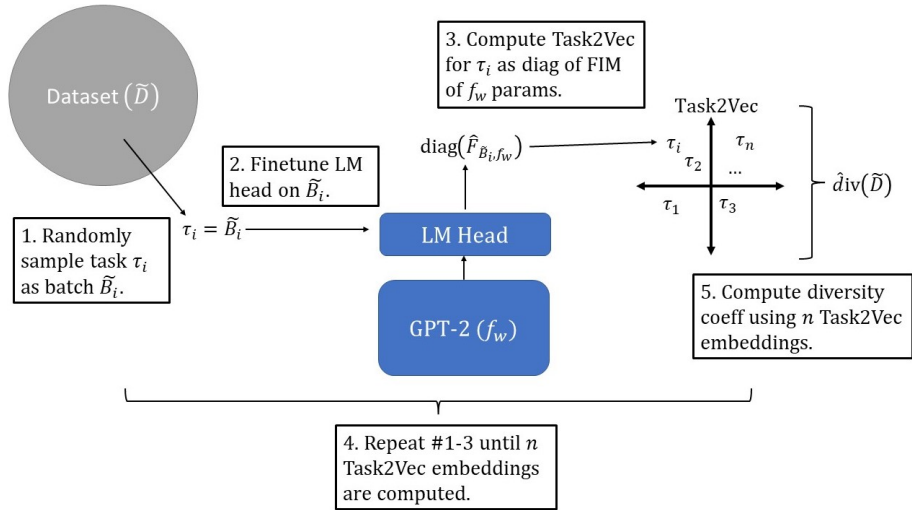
Dataset $(\widetilde{D})$

1. Randomly sample task $\tau_i$ as batch $\widetilde{B}_i$.

$\tau_i = \widetilde{B}_i$

2. Finetune LM head on $\widetilde{B}_i$.

3. Compute Task2Vec for $\tau_i$ as diag of FIM of $f_w$ params.

$\text{diag}\left(\hat{F}_{\widetilde{B}_i, f_w}\right)$

LM Head

GPT-2 $(f_w)$

Task2Vec

$\tau_i$ $\tau_n$ $\tau_2$ ... $\tau_1$ $\tau_3$

$\hat{d}\text{iv}(\widetilde{D})$

5. Compute diversity coeff using $n$ Task2Vec embeddings.

4. Repeat #1-3 until $n$ Task2Vec embeddings are computed.